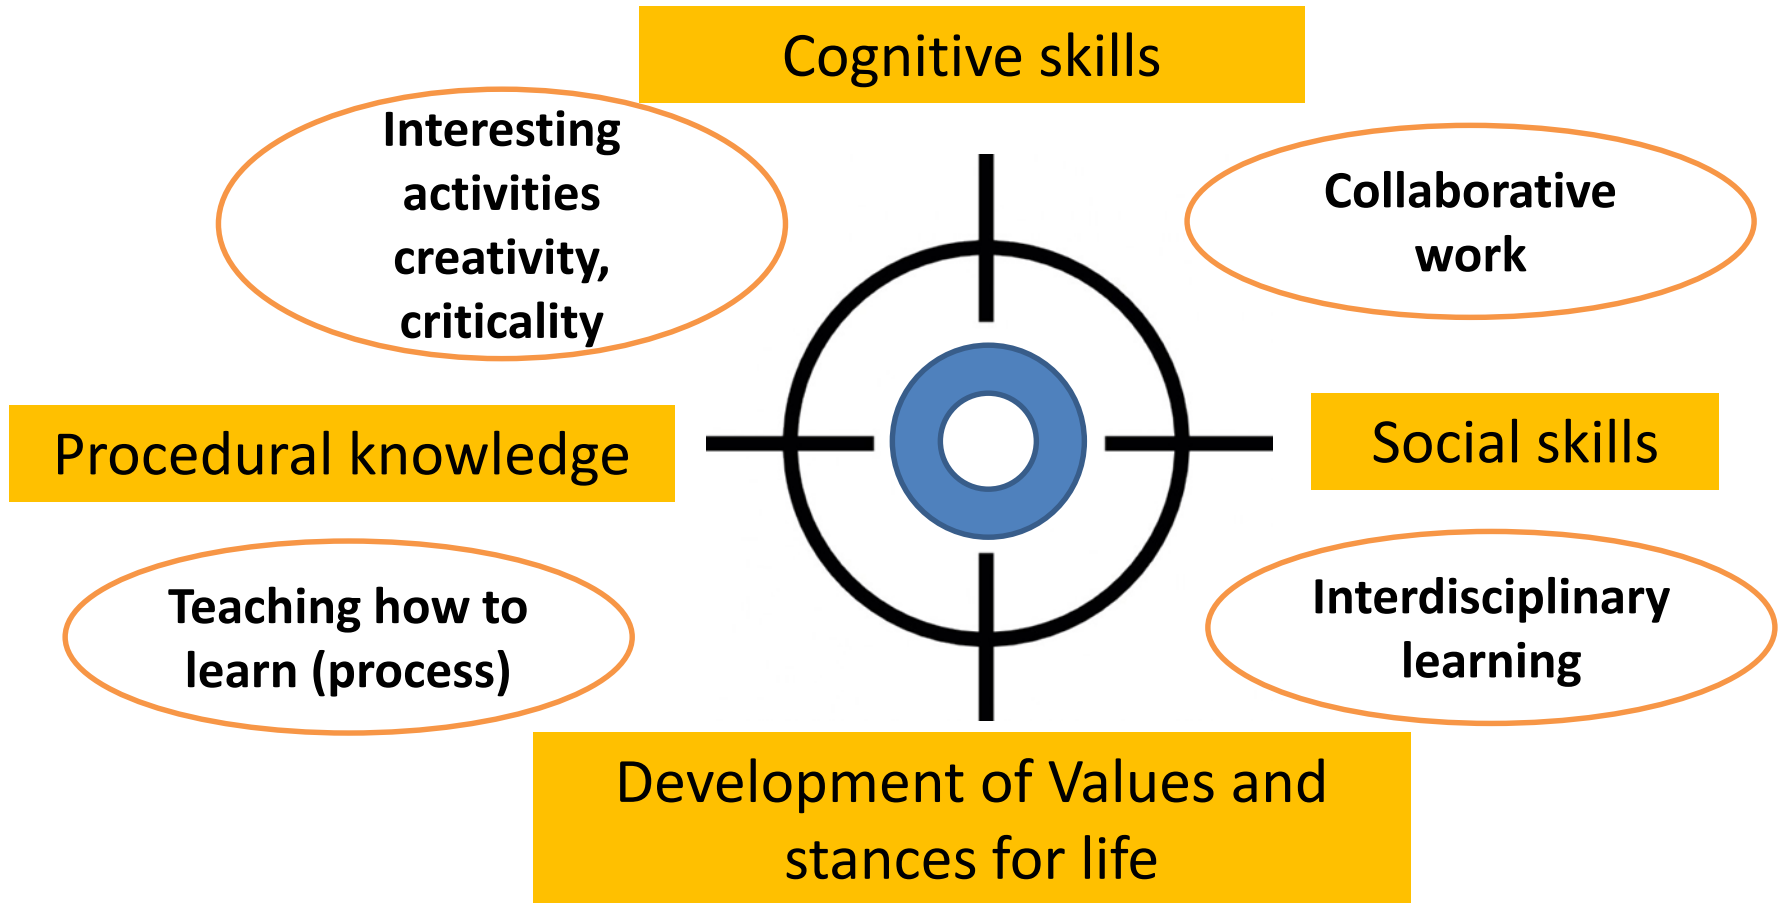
Cognitive skills

Interesting activities creativity, criticality

Collaborative work

Procedural knowledge

Social skills

Teaching how to learn (process)

Interdisciplinary learning

Development of Values and stances for life